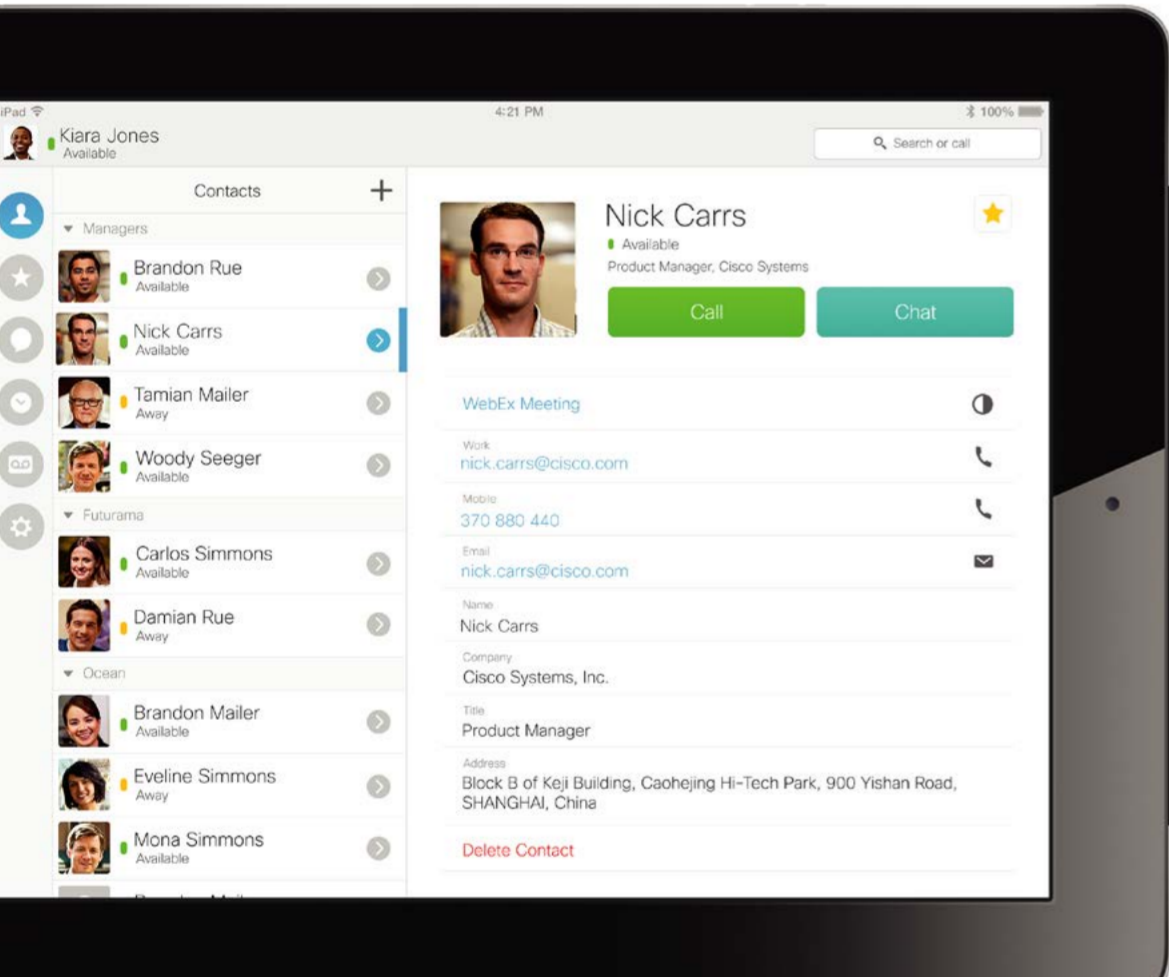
iPad
4:21 PM
100%

Kiara Jones
Available

Search or call

Contacts
+

Managers

Brandon Rue
Available

Nick Carrs
Available

Tamian Mailer
Away

Woody Seeger
Available

Futurama

Carlos Simmons
Available

Damian Rue
Away

Ocean

Brandon Mailer
Available

Eveline Simmons
Away

Mona Simmons
Available

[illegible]

Nick Carrs
Available
Product Manager, Cisco Systems

Call
Chat

WebEx Meeting

Work
nick.carrs@cisco.com

Mobile
370 880 440

Email
nick.carrs@cisco.com

Name
Nick Carrs

Company
Cisco Systems, Inc.

Title
Product Manager

Address
Block B of Keji Building, Caohejing Hi-Tech Park, 900 Yishan Road, SHANGHAI, China

Delete Contact